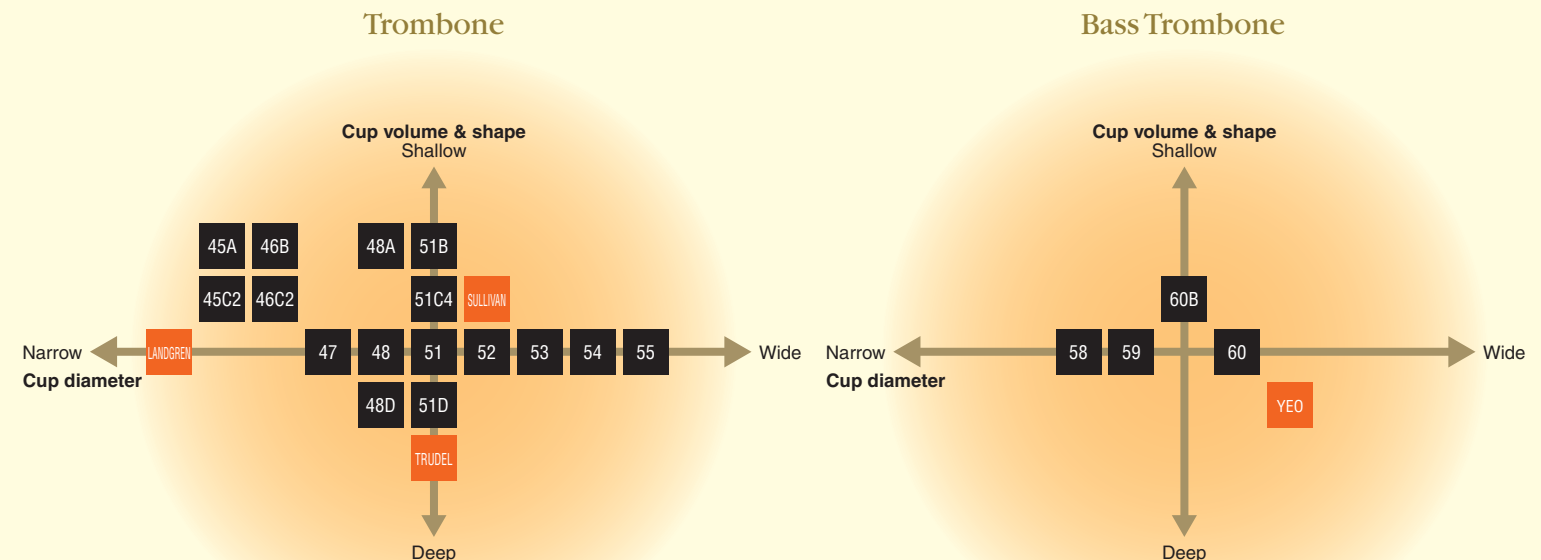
Trombone

Cup volume & shape
Shallow

45A 46B 48A 51B
45C2 46C2 51C4 SULLIVAN
Narrow LANDGREN 47 48 51 52 53 54 55 Wide
Cup diameter
48D 51D
TRUDEL

Deep

Bass Trombone

Cup volume & shape
Shallow

60B
Narrow 58 59 60 Wide
Cup diameter
YEO

Deep